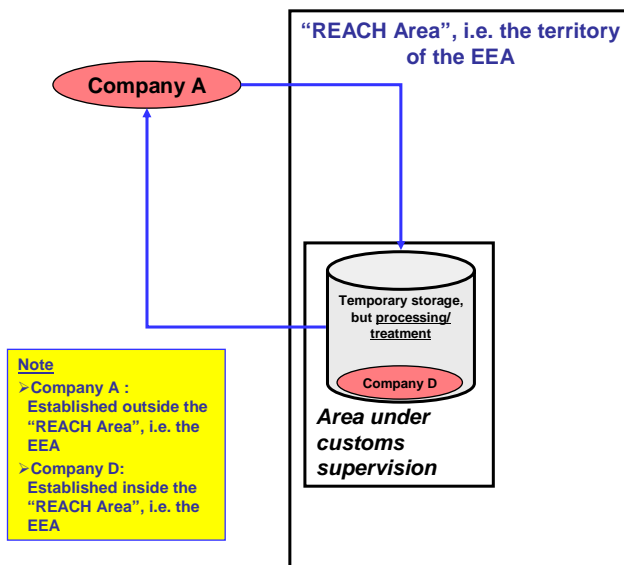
"REACH Area", i.e. the territory of the EEA

Company A

Temporary storage, but processing/ treatment

Company D

Area under customs supervision

Note
➢Company A : Established outside the "REACH Area", i.e. the EEA
➢Company D: Established inside the "REACH Area", i.e. the EEA